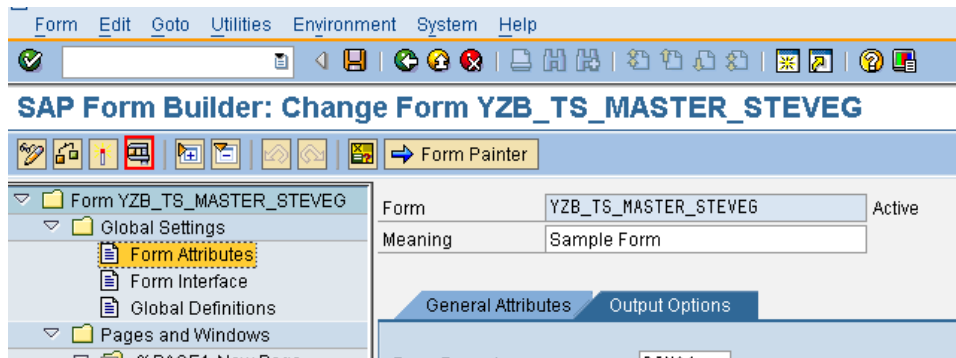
Form Edit Goto Utilities Environment System Help

SAP Form Builder: Change Form YZB_TS_MASTER_STEVEG

Form Painter

Form YZB_TS_MASTER_STEVEG
Global Settings
Form Attributes
Form Interface
Global Definitions
Pages and Windows

Form | YZB_TS_MASTER_STEVEG | Active
Meaning | Sample Form

General Attributes
Output Options